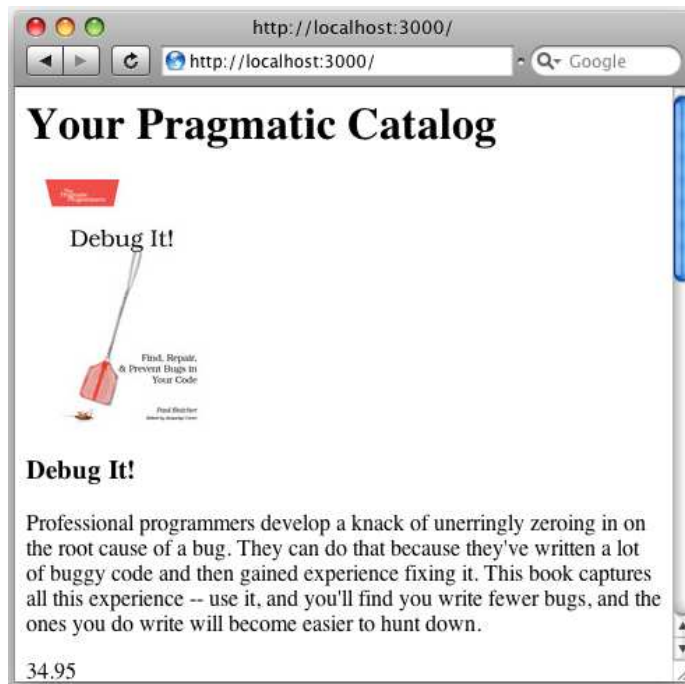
http://localhost:3000/

http://localhost:3000/

Google

# Your Pragmatic Catalog

The Pragmatic Programmers

Debug It!

Find, Repair, & Prevent Bugs in Your Code

Paul Butcher

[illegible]

**Debug It!**

Professional programmers develop a knack of unerringly zeroing in on the root cause of a bug. They can do that because they've written a lot of buggy code and then gained experience fixing it. This book captures all this experience -- use it, and you'll find you write fewer bugs, and the ones you do write will become easier to hunt down.

34.95